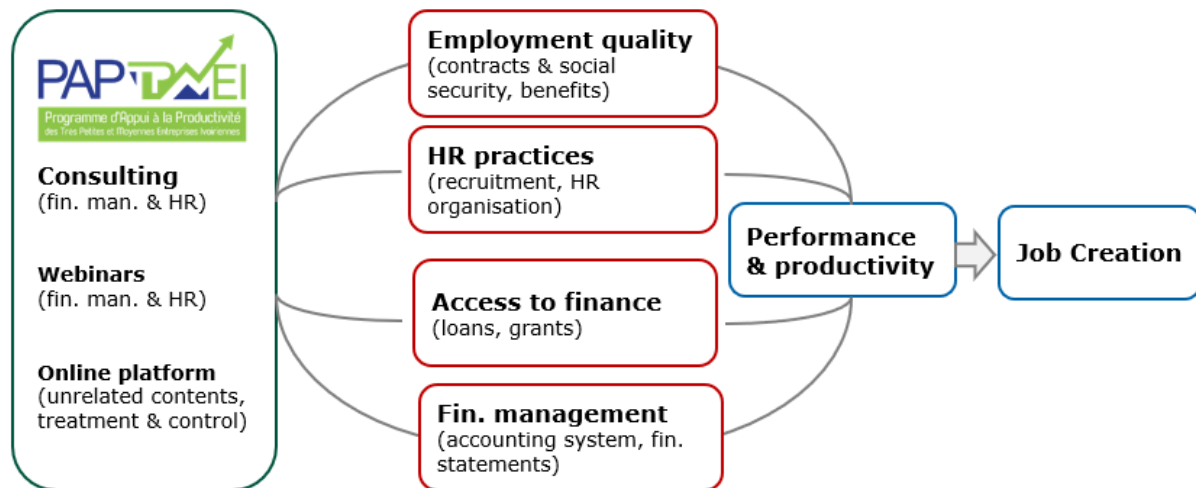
PAP-TPMEI
Programme d'Appui à la Productivité des Très Petites et Moyennes Entreprises Ivoiriennes

Consulting
(fin. man. & HR)

Webinars
(fin. man. & HR)

Online platform
(unrelated contents, treatment & control)

Employment quality
(contracts & social security, benefits)

HR practices
(recruitment, HR organisation)

Access to finance
(loans, grants)

Fin. management
(accounting system, fin. statements)

Performance & productivity

Job Creation